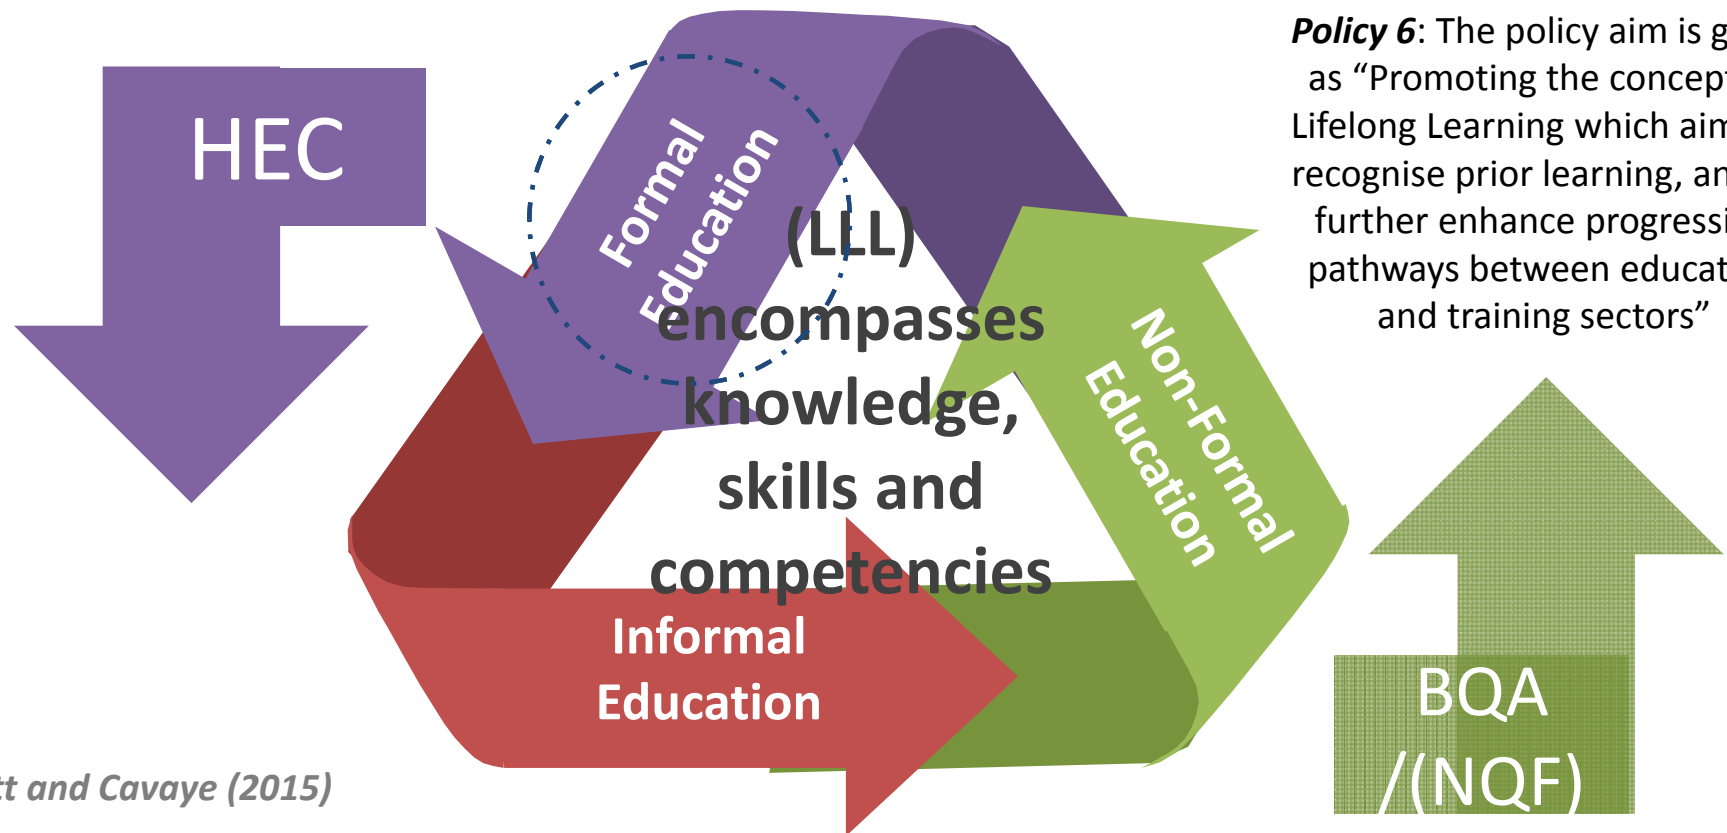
HEC

Formal Education

(LLL) encompasses knowledge, skills and competencies

Non-Formal Education

Informal Education

***Policy 6***: The policy aim is g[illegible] as “Promoting the concep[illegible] Lifelong Learning which aim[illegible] recognise prior learning, an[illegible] further enhance progressi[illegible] pathways between educat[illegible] and training sectors”

BQA /(NQF)

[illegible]t and Cavaye (2015)